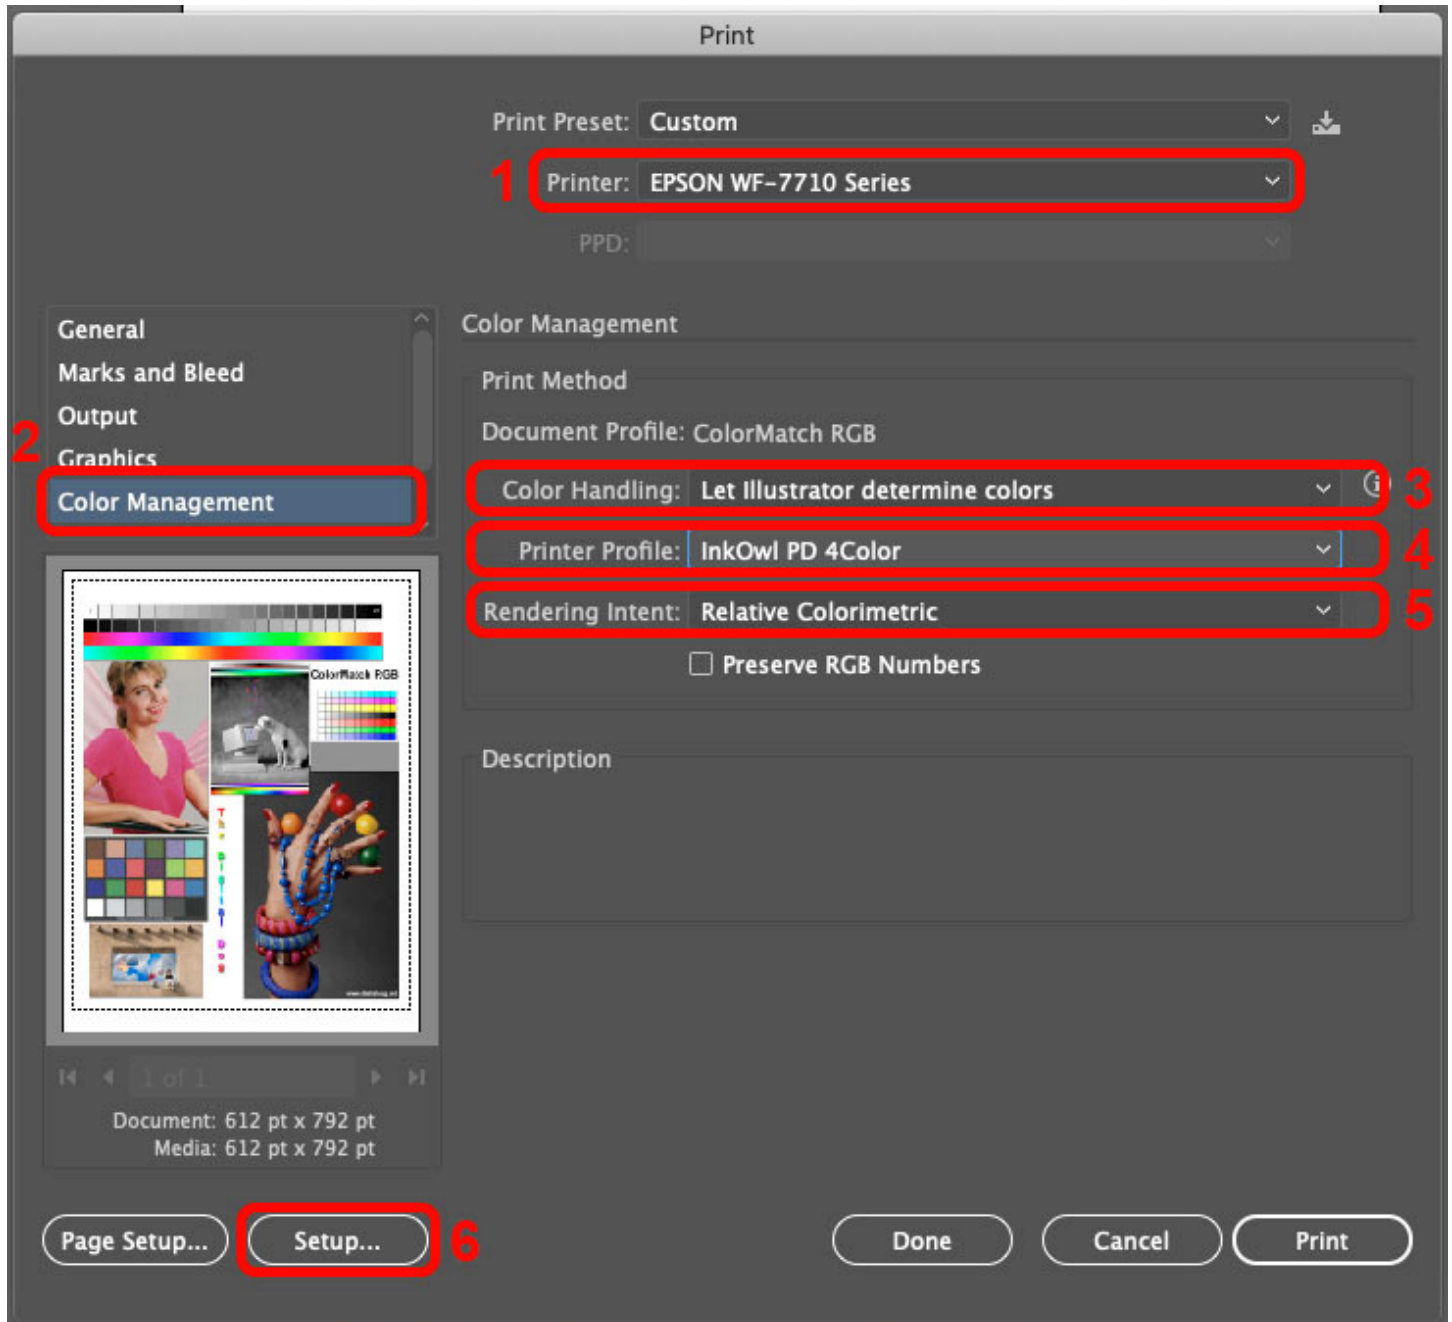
Print

Print Preset: Custom

1 Printer: EPSON WF-7710 Series

PPD:

General
Marks and Bleed
Output
2 Graphics
Color Management

ColorMatch RGB

1 of 1

Document: 612 pt x 792 pt
Media: 612 pt x 792 pt

Color Management

Print Method

Document Profile: ColorMatch RGB

Color Handling: Let Illustrator determine colors 3

Printer Profile: InkOwl PD 4Color 4

Rendering Intent: Relative Colorimetric 5

Preserve RGB Numbers

Description

Page Setup... Setup... 6 Done Cancel Print